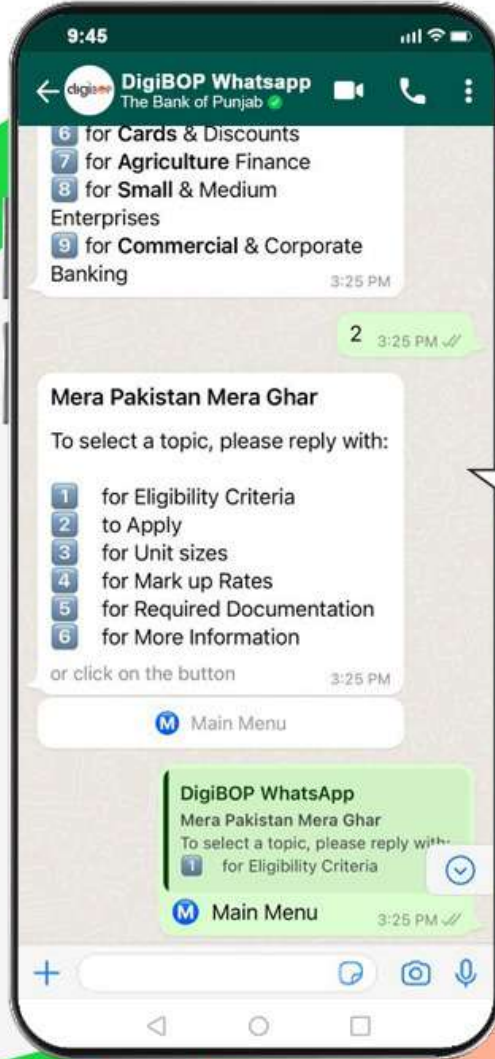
9:45

digibop DigiBOP Whatsapp
The Bank of Punjab

6 for Cards & Discounts
7 for Agriculture Finance
8 for Small & Medium Enterprises
9 for Commercial & Corporate Banking
3:25 PM

2 3:25 PM

Mera Pakistan Mera Ghar

To select a topic, please reply with:

1 for Eligibility Criteria
2 to Apply
3 for Unit sizes
4 for Mark up Rates
5 for Required Documentation
6 for More Information

or click on the button
3:25 PM

M Main Menu

DigiBOP WhatsApp
Mera Pakistan Mera Ghar
To select a topic, please reply with:
1 for Eligibility Criteria

M Main Menu
3:25 PM